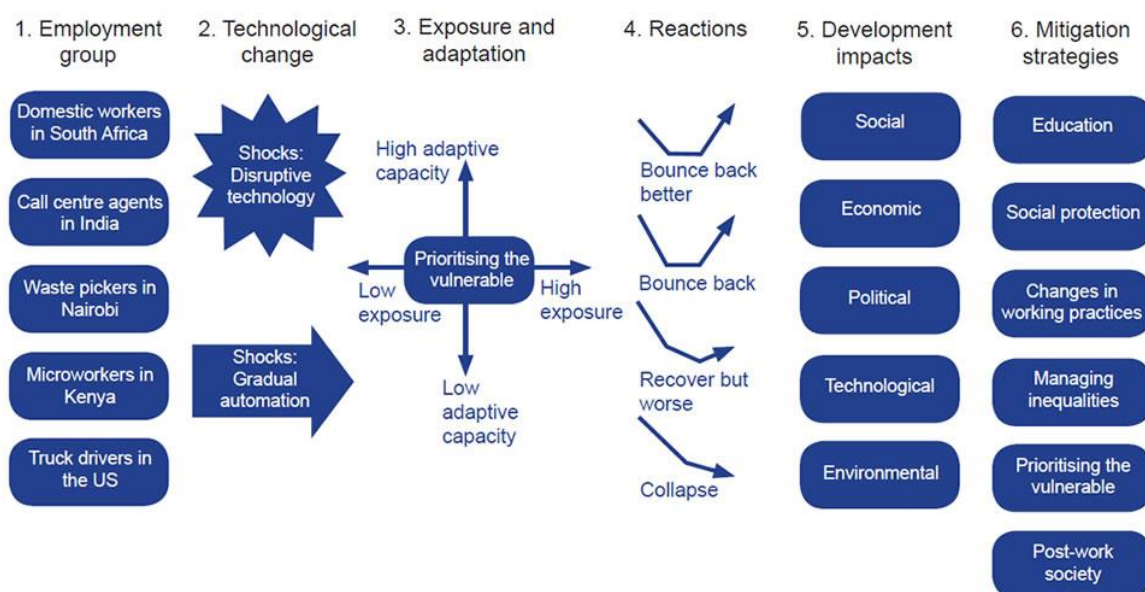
1. Employment group

Domestic workers in South Africa

Call centre agents in India

Waste pickers in Nairobi

Microworkers in Kenya

Truck drivers in the US

2. Technological change

Shocks: Disruptive technology

Shocks: Gradual automation

3. Exposure and adaptation

High adaptive capacity

Prioritising the vulnerable

Low exposure

High exposure

Low adaptive capacity

4. Reactions

Bounce back better

Bounce back

Recover but worse

Collapse

5. Development impacts

Social

Economic

Political

Technological

Environmental

6. Mitigation strategies

Education

Social protection

Changes in working practices

Managing inequalities

Prioritising the vulnerable

Post-work society